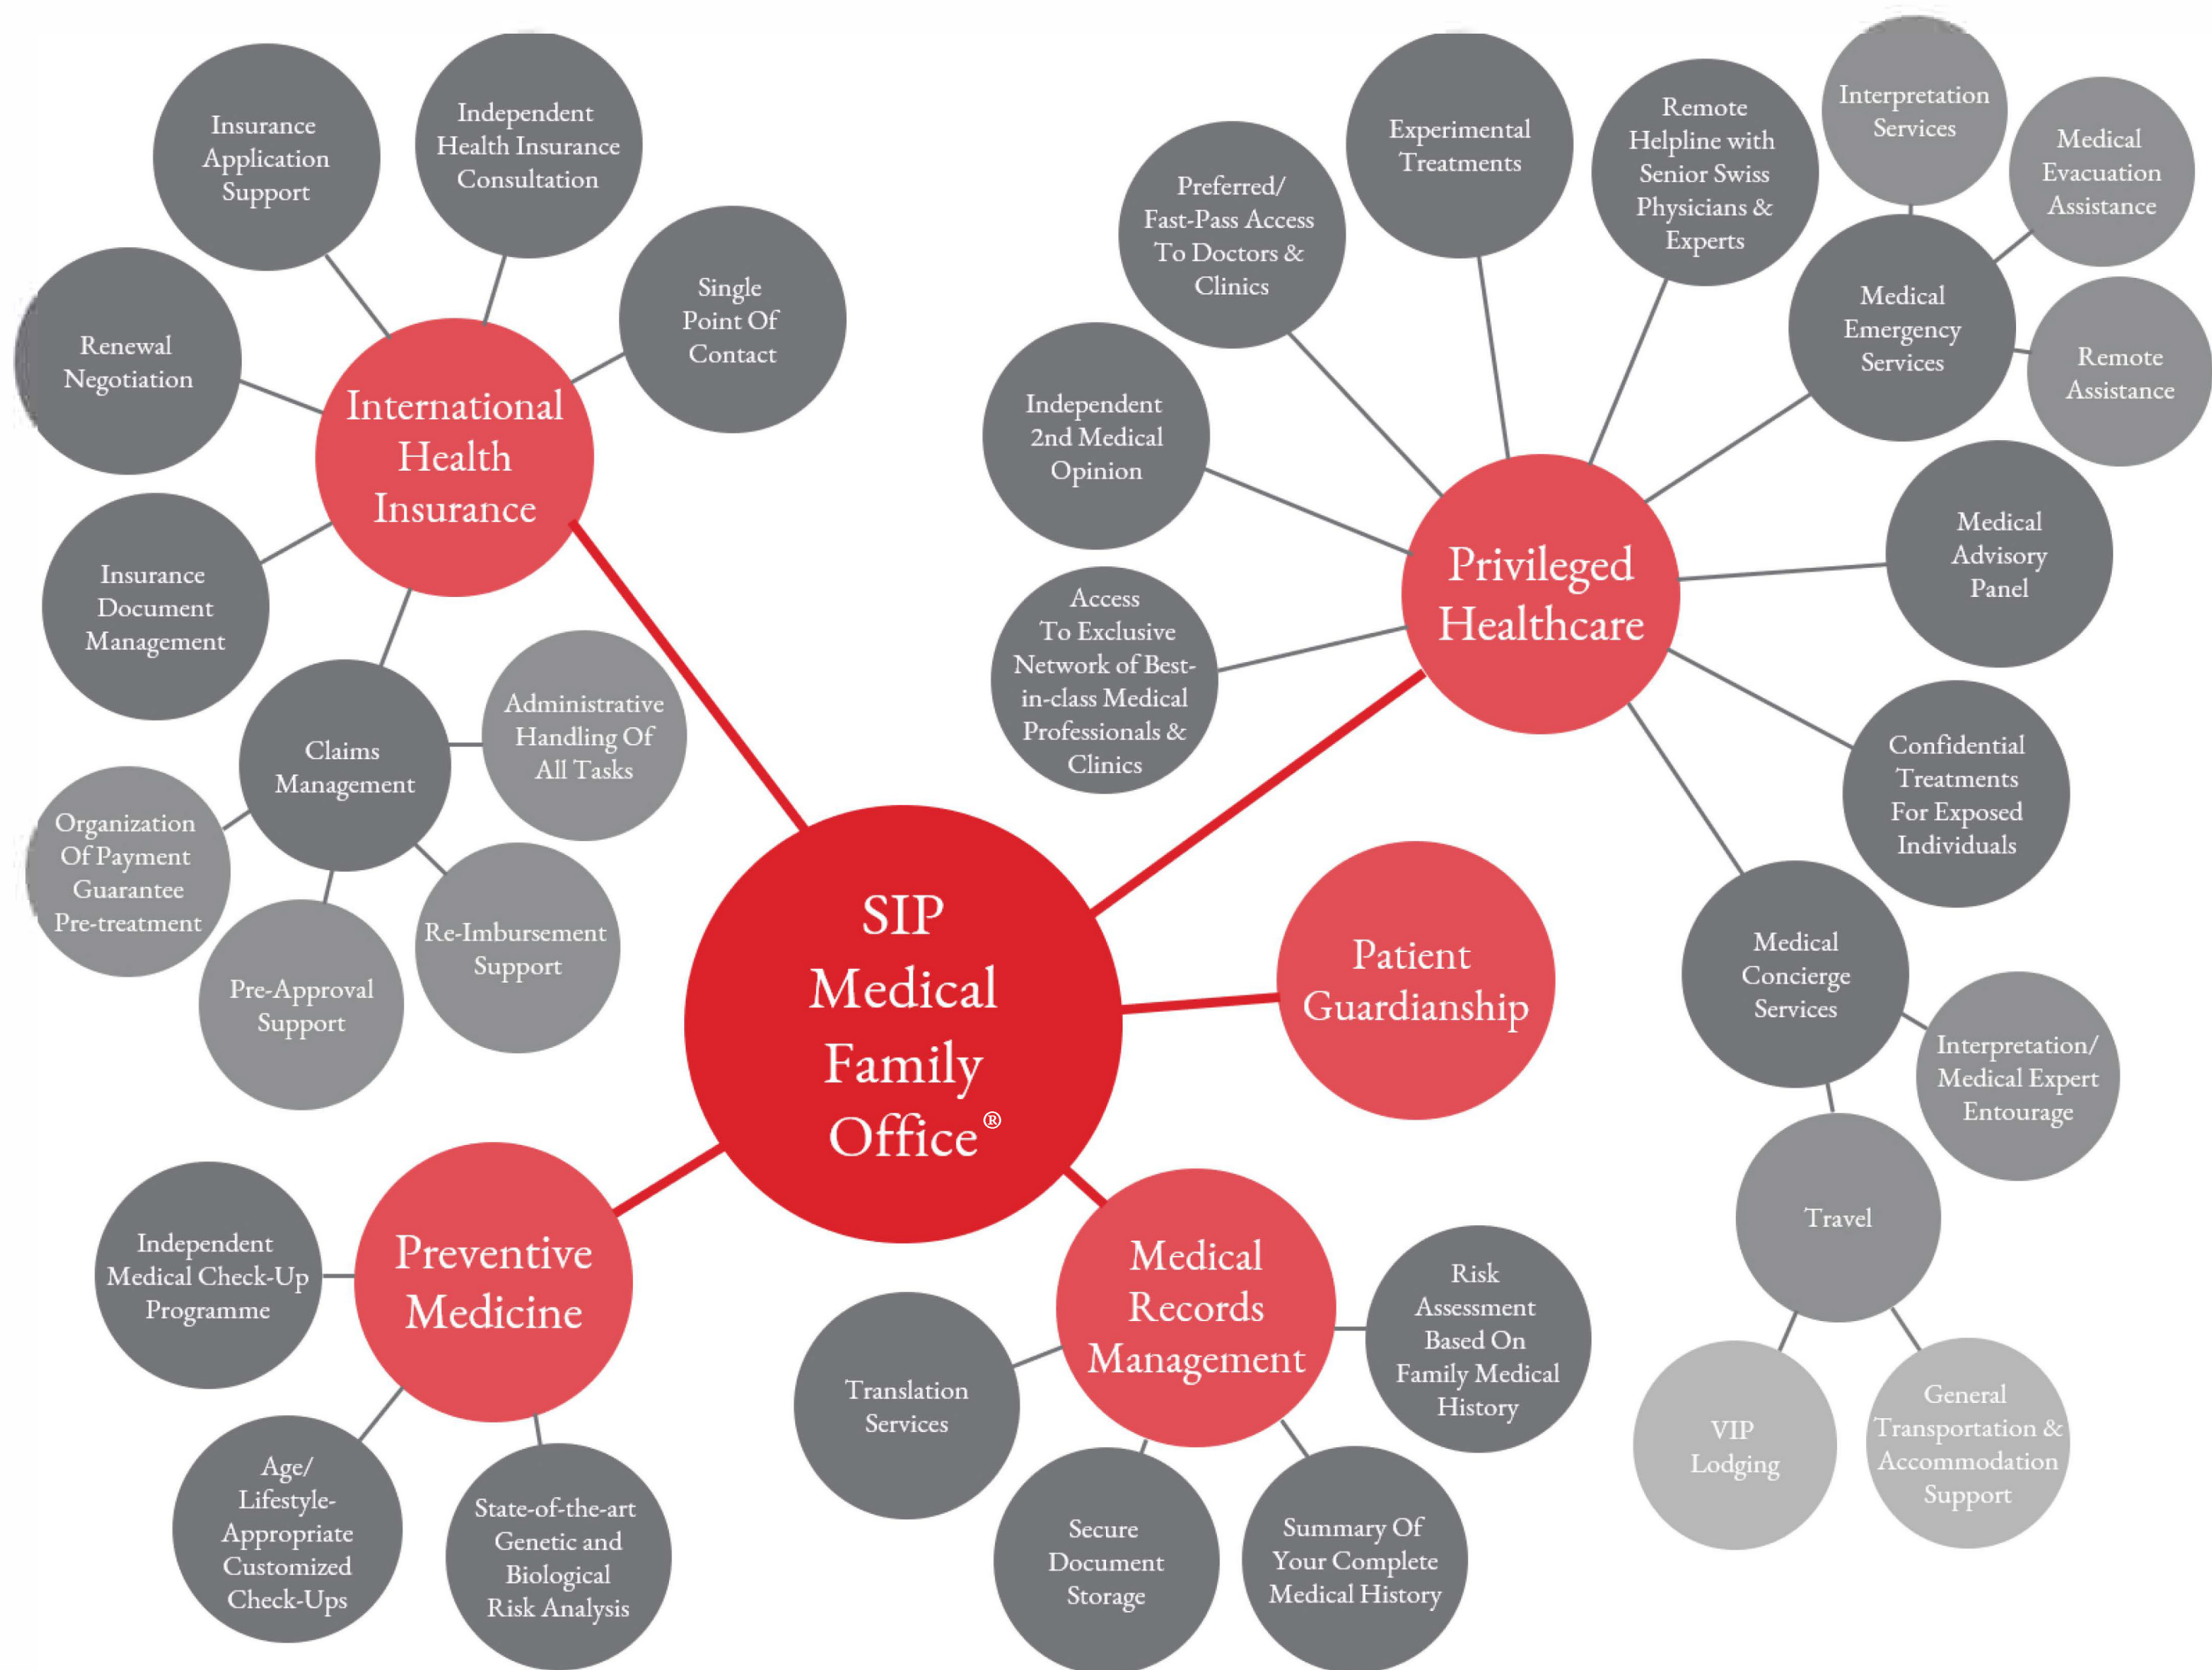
SIP Medical Family Office®

International Health Insurance

Insurance Application Support

Independent Health Insurance Consultation

Single Point Of Contact

Renewal Negotiation

Insurance Document Management

Claims Management

Administrative Handling Of All Tasks

Organization Of Payment Guarantee Pre-treatment

Pre-Approval Support

Re-Imbursement Support

Privileged Healthcare

Preferred/ Fast-Pass Access To Doctors & Clinics

Experimental Treatments

Remote Helpline with Senior Swiss Physicians & Experts

Interpretation Services

Medical Evacuation Assistance

Medical Emergency Services

Remote Assistance

Independent 2nd Medical Opinion

Access To Exclusive Network of Best-in-class Medical Professionals & Clinics

Medical Advisory Panel

Confidential Treatments For Exposed Individuals

Medical Concierge Services

Interpretation/ Medical Expert Entourage

Travel

VIP Lodging

General Transportation & Accommodation Support

Patient Guardianship

Preventive Medicine

Independent Medical Check-Up Programme

Age/ Lifestyle-Appropriate Customized Check-Ups

State-of-the-art Genetic and Biological Risk Analysis

Medical Records Management

Translation Services

Risk Assessment Based On Family Medical History

Secure Document Storage

Summary Of Your Complete Medical History